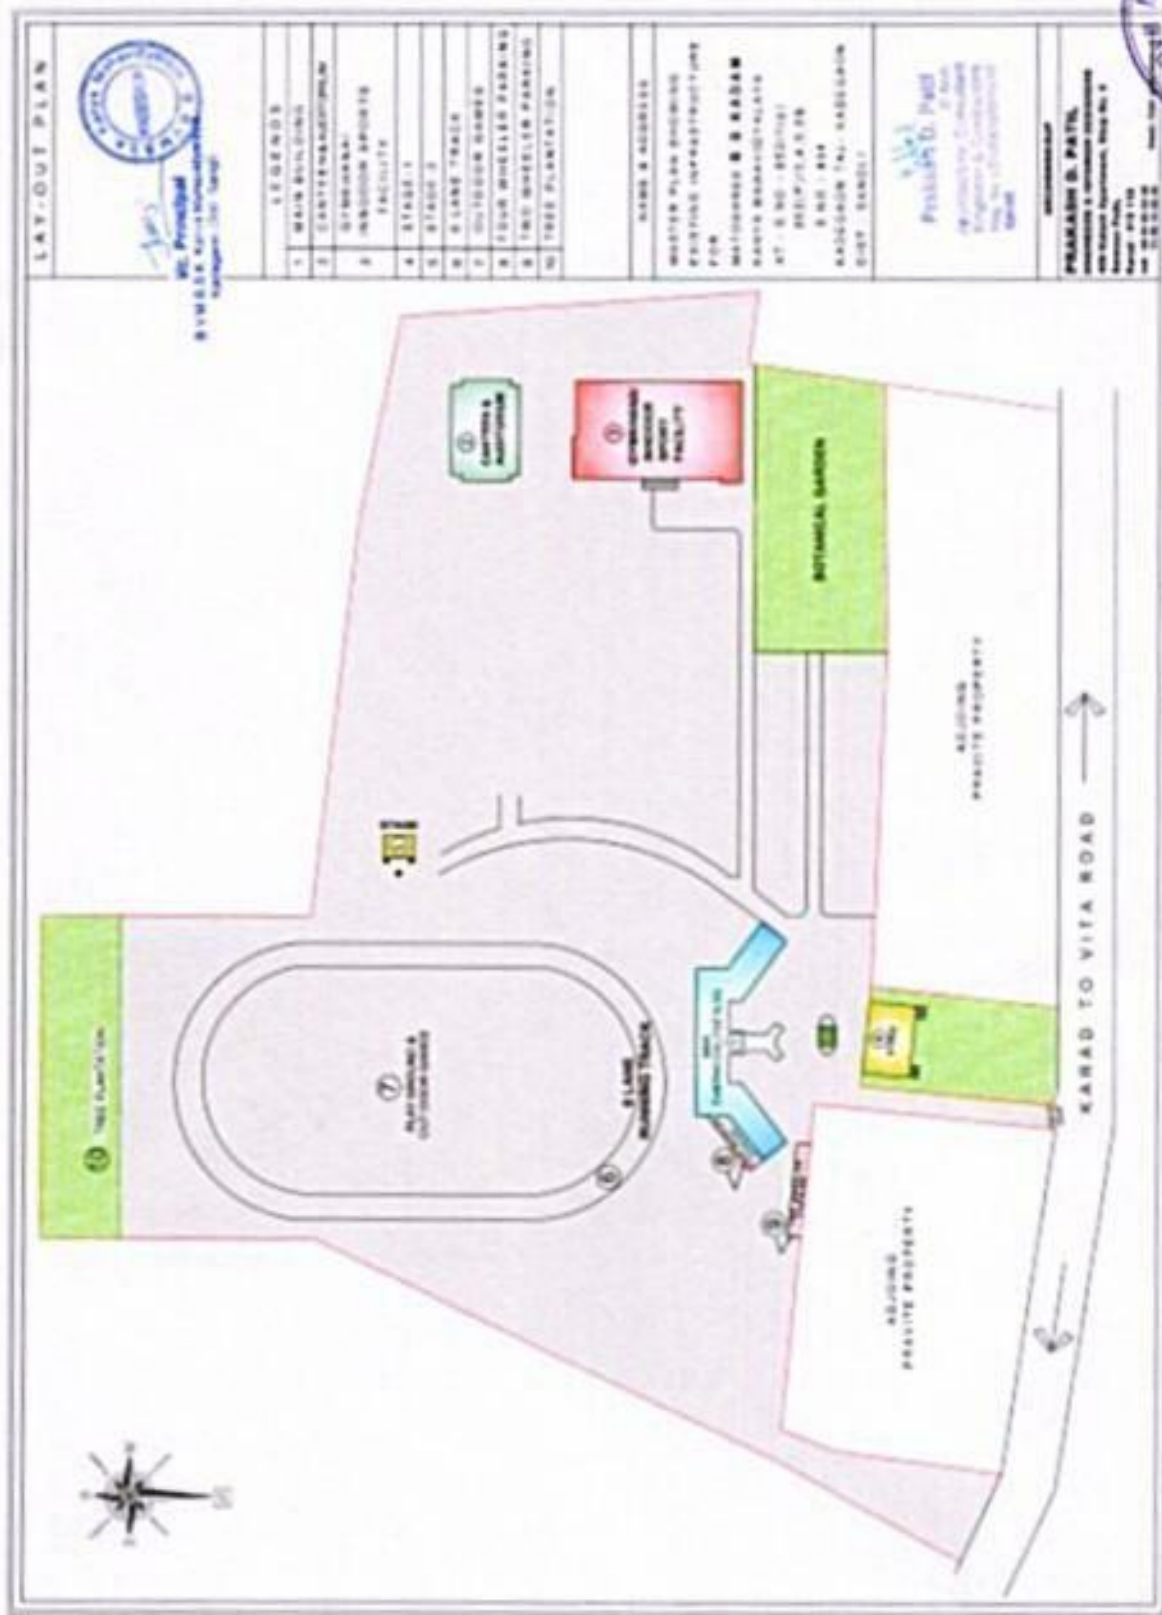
LAY-OUT PLAN

I/C Principal

LEGENDS

| 1 | MAIN BUILDING |
|---|---|
| 2 | CANTEEN & AUDITORIUM |
| 3 | GYMKHANA/ INDOOR SPORTS FACILITY |
| 4 | STAGE 1 |
| 5 | STAGE 2 |
| 6 | 8 LANE TRACK |
| 7 | OUTDOOR GAMES |
| 8 | FOUR WHEELER PARKING |
| 9 | TWO WHEELER PARKING |
| 10 | TREE PLANTATION |

NAME & ADDRESS

MASTER PLAN SHOWING EXISTING INFRASTRUCTURE FOR

B B KADAM

KADEGAON TAL. KADEGAON DIST. SANGLI

Prakash D. Patil

PRAKASH D. PATIL

TREE PLANTATION

PLAY GROUND & OUT DOOR GAMES

8 LANE RUNNING TRACK

STAGE

CANTEEN & AUDITORIUM

GYMKHANA/ INDOOR SPORT FACILITY

BOTANICAL GARDEN

ADJOINING PRIVATE PROPERTY

ADJOINING PRIVATE PROPERTY

KARAD TO VITA ROAD